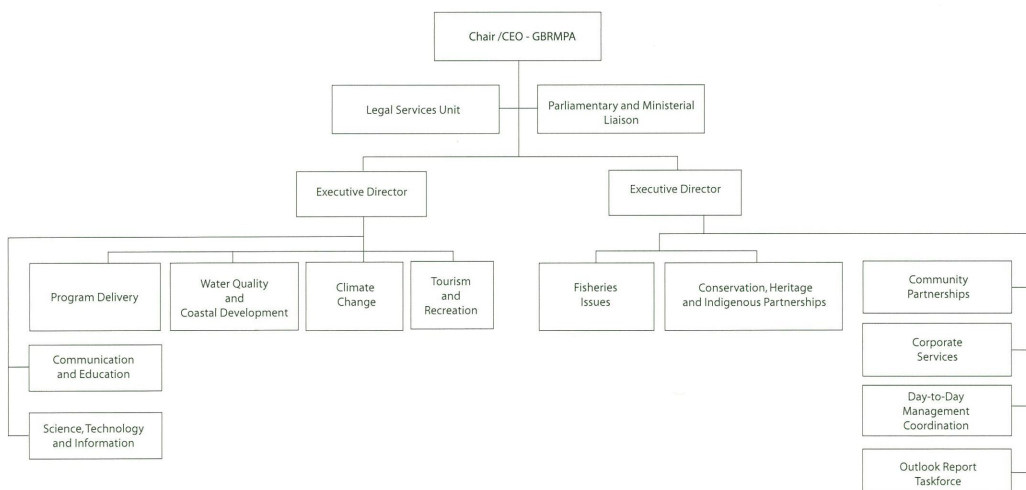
Chair /CEO - GBRMPA

Legal Services Unit

Parliamentary and Ministerial Liaison

Executive Director

Executive Director

Program Delivery

Water Quality and Coastal Development

Climate Change

Tourism and Recreation

Fisheries Issues

Conservation, Heritage and Indigenous Partnerships

Community Partnerships

Corporate Services

Day-to-Day Management Coordination

Outlook Report Taskforce

Communication and Education

Science, Technology and Information